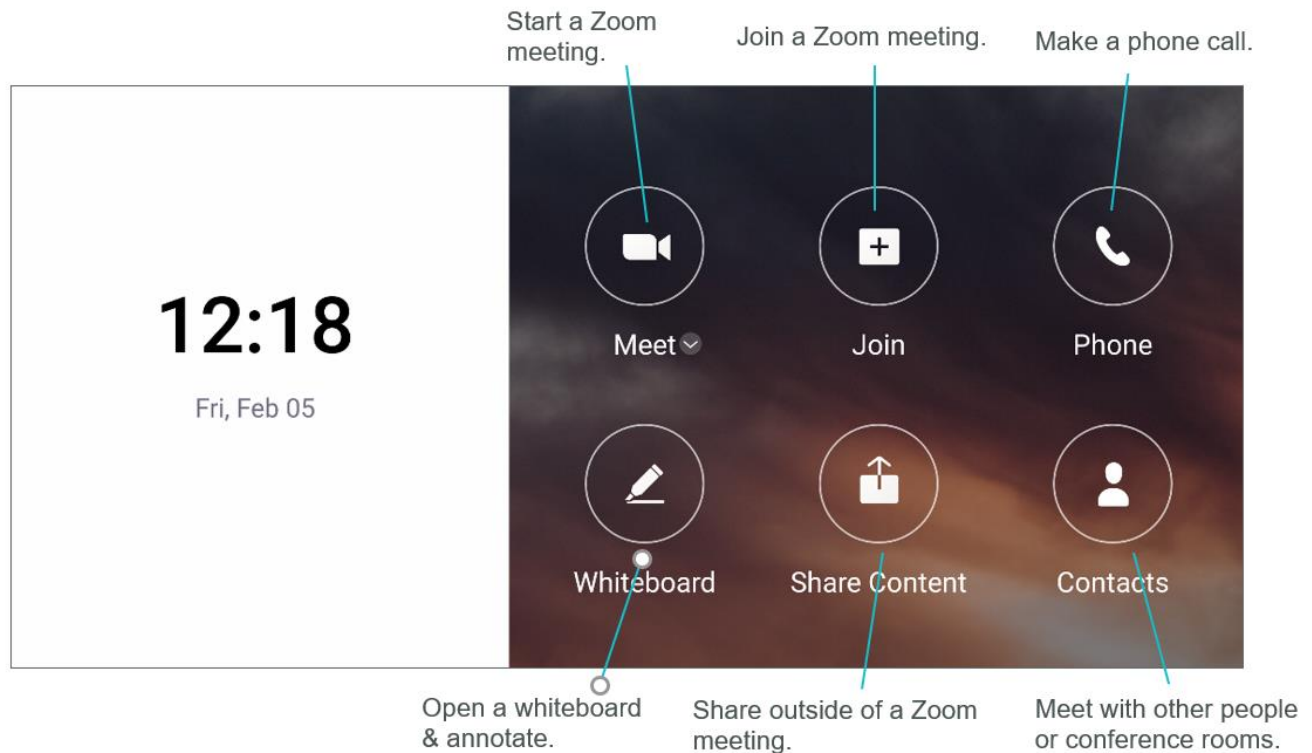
Start a Zoom meeting.

Join a Zoom meeting.

Make a phone call.

12:18

Fri, Feb 05

Meet

Join

Phone

Whiteboard

Share Content

Contacts

Open a whiteboard & annotate.

Share outside of a Zoom meeting.

Meet with other people or conference rooms.